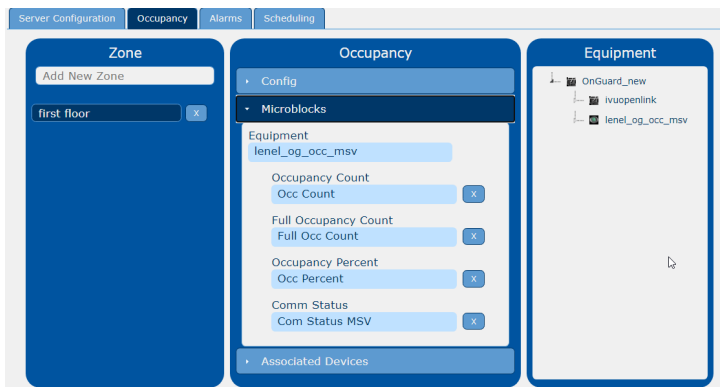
Server Configuration | Occupancy | Alarms | Scheduling

Zone

Add New Zone

first floor X

Occupancy

Config

Microblocks

Equipment
lenel_og_occ_msv

Occupancy Count
Occ Count X

Full Occupancy Count
Full Occ Count X

Occupancy Percent
Occ Percent X

Comm Status
Com Status MSV X

Associated Devices

Equipment

OnGuard_new
ivuopenlink
lenel_og_occ_msv